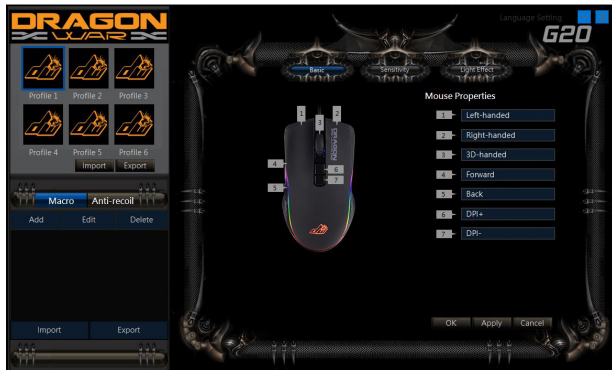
DRAGON
WAR

Profile 1
Profile 2
Profile 3
Profile 4
Profile 5
Profile 6
Import
Export

Macro
Anti-recoil
Add
Edit
Delete
Import
Export

Language Setting
G20

Basic
Sensitivity
Light Effect

Mouse Properties
1 Left-handed
2 Right-handed
3 3D-handed
4 Forward
5 Back
6 DPI+
7 DPI-

1
2
3
4
5
6
7

OK
Apply
Cancel